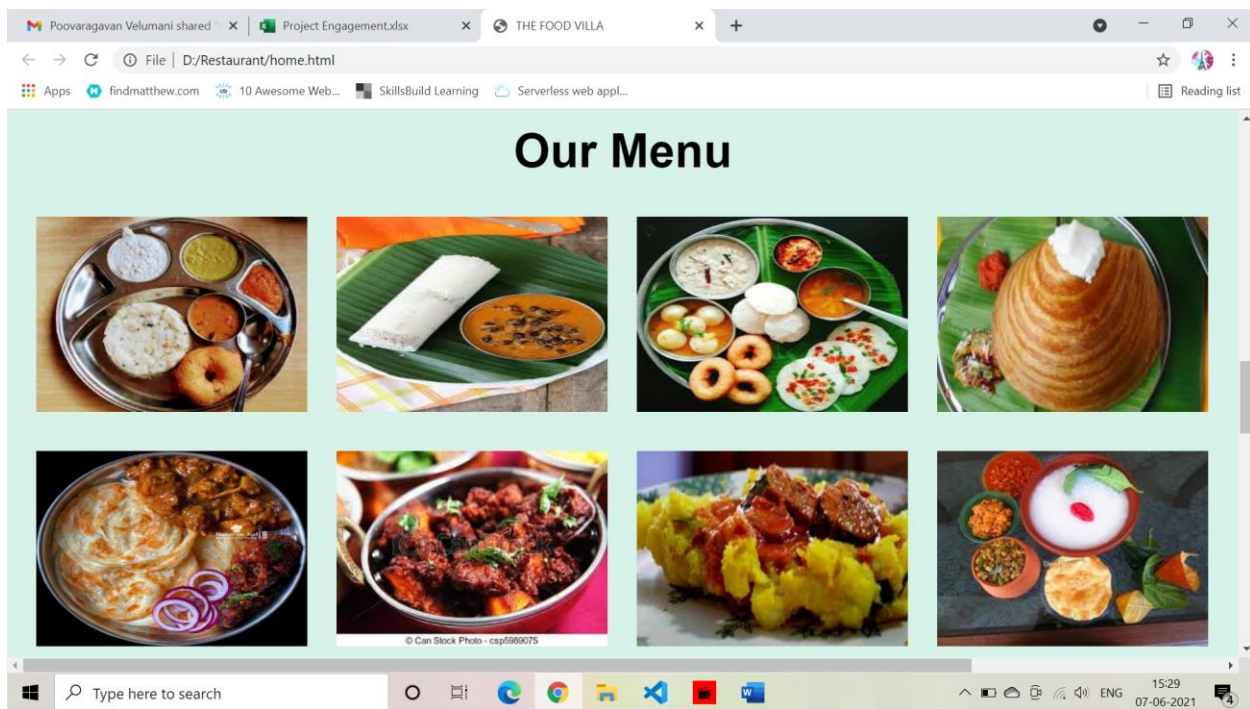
Poovaragavan Velumani shared ×
Project Engagement.xlsx ×
THE FOOD VILLA ×
+

File | D:/Restaurant/home.html

Apps
findmatthew.com
10 Awesome Web...
SkillsBuild Learning
Serverless web appl...
Reading list

Our Menu

© Can Stock Photo - csp5989075

Type here to search

ENG
15:29
07-06-2021
4